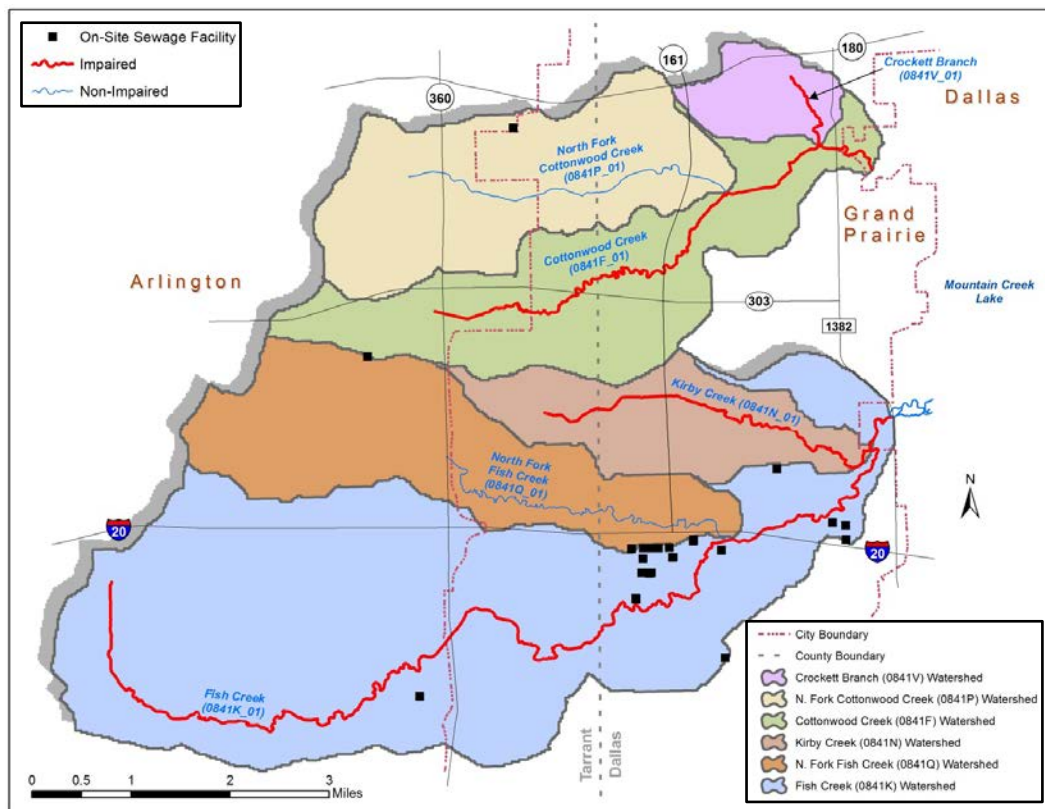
On-Site Sewage Facility
Impaired
Non-Impaired

360
161
180

Crockett Branch (0841V_01)

Dallas

North Fork Cottonwood Creek (0841P_01)

Cottonwood Creek (0841F_01)

Grand Prairie

Arlington

303

1382

Mountain Creek Lake

Kirby Creek (0841N_01)

North Fork Fish Creek (0841Q_01)

N

20

20

Fish Creek (0841K_01)

Tarrant
Dallas

City Boundary
County Boundary
Crockett Branch (0841V) Watershed
N. Fork Cottonwood Creek (0841P) Watershed
Cottonwood Creek (0841F) Watershed
Kirby Creek (0841N) Watershed
N. Fork Fish Creek (0841Q) Watershed
Fish Creek (0841K) Watershed

0 0.5 1 2 3 Miles